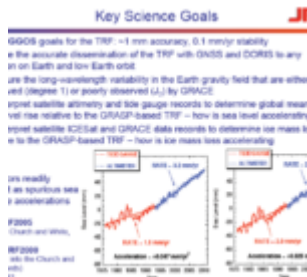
Key Science Goals

GGOS goals for the TRF: ~1 mm accuracy, 0.1 mm/yr stability

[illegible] the accurate dissemination of the TRF with GNSS and DORIS to any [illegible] on Earth and low Earth orbit

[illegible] the long-wavelength variability in the Earth gravity field that are either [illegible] (degree 1) or poorly observed ($J_2$) by GRACE

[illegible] satellite altimetry and tide gauge records to determine global mean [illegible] rise relative to the GRASP-based TRF – how is sea level accelerating

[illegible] satellite ICESat and GRACE data records to determine ice mass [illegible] to the GRASP-based TRF – how is ice mass loss accelerating

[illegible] readily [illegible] spurious sea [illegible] accelerations

F2005 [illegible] Church and White,

RF2008 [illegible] Church and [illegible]

RATE = 3.3 mm/yr

RATE = 1.8 mm/yr

Acceleration = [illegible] mm/yr²